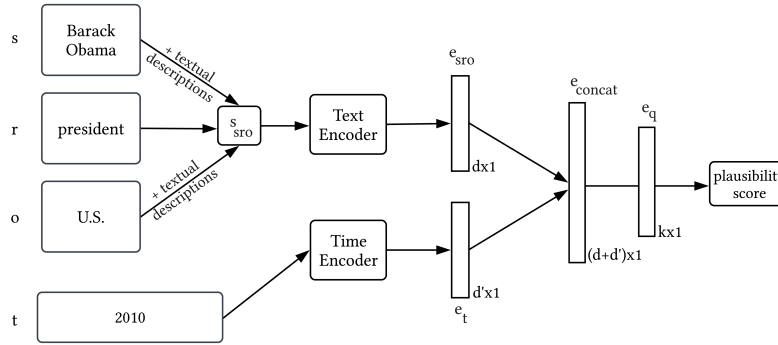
s

Barack Obama

+ textual descriptions

r

president

$s_{sro}$

Text Encoder

$e_{sro}$

dx1

o

U.S.

+ textual descriptions

$e_{concat}$

(d+d')x1

$e_q$

kx1

plausibilit score

t

2010

Time Encoder

d'x1

$e_t$